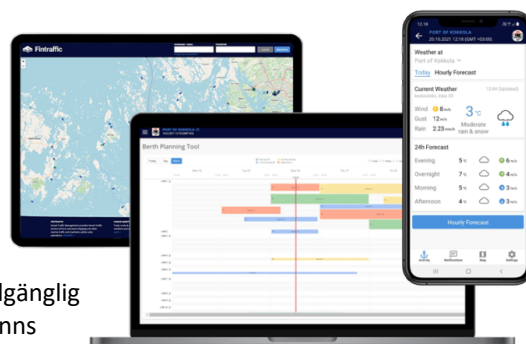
Fintraffic

Berth Planning Tool

PORT OF KOKKOLA
20.10.2021 12:16 (GMT +03:00)

Weather at
Port of Kokkola

Today Hourly Forecast

Current Weather

Wind 8 m/s
Gust 12 m/s
Rain 2.3 mm/h

3 °C
Moderate rain & snow

24h Forecast

Evening 5 °C 6 m/s
Overnight 7 °C 4 m/s
Morning 5 °C 3 m/s
Afternoon 4 °C 3 m/s

Hourly Forecast

lgänglig
nns